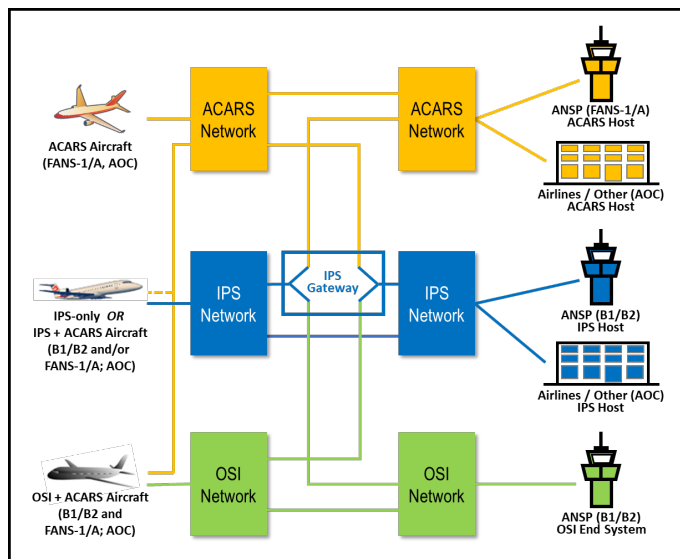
ACARS Aircraft
(FANS-1/A, AOC)

ACARS Network

ACARS Network

ANSP (FANS-1/A)
ACARS Host

Airlines / Other (AOC)
ACARS Host

IPS-only *OR*
IPS + ACARS Aircraft
(B1/B2 and/or
FANS-1/A; AOC)

IPS Network

IPS Gateway

IPS Network

ANSP (B1/B2)
IPS Host

Airlines / Other (AOC)
IPS Host

OSI + ACARS Aircraft
(B1/B2 and
FANS-1/A; AOC)

OSI Network

OSI Network

ANSP (B1/B2)
OSI End System